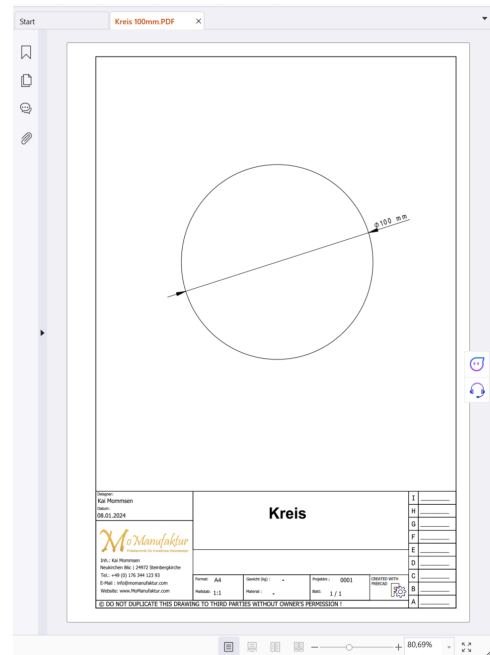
Start
Kreis 100mm.PDF ×

⌀100 mm

Designer:
Kai Mommsen
Datum:
08.01.2024

Kreis

MoManufaktur
Inh.: Kai Mommsen
Neukirchen 8bc | 24972 Steinbergkirche
Tel.: +49 (0) 176 344 123 93
E-Mail : info@momanufaktur.com
Website: www.MoManufaktur.com

Format: A4
Maßstab: 1:1
Gewicht (kg) : -
Material : -
ProjektNr. : 0001
Blatt: 1 / 1
CREATED WITH FREECAD

I
H
G
F
E
D
C
B
A

© DO NOT DUPLICATE THIS DRAWING TO THIRD PARTIES WITHOUT OWNER'S PERMISSION !

80,69%